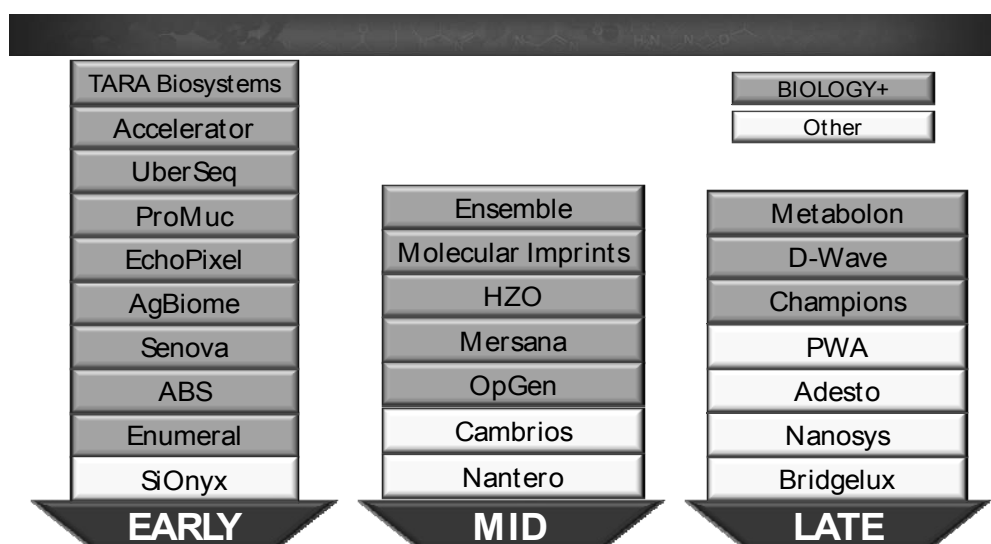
TARA Biosystems
Accelerator
UberSeq
ProMuc
EchoPixel
AgBiome
Senova
ABS
Enumeral
SiOnyx
EARLY

Ensemble
Molecular Imprints
HZO
Mersana
OpGen
Cambrios
Nantero
MID

BIOLOGY+
Other

Metabolon
D-Wave
Champions
PWA
Adesto
Nanosys
Bridgelux
LATE